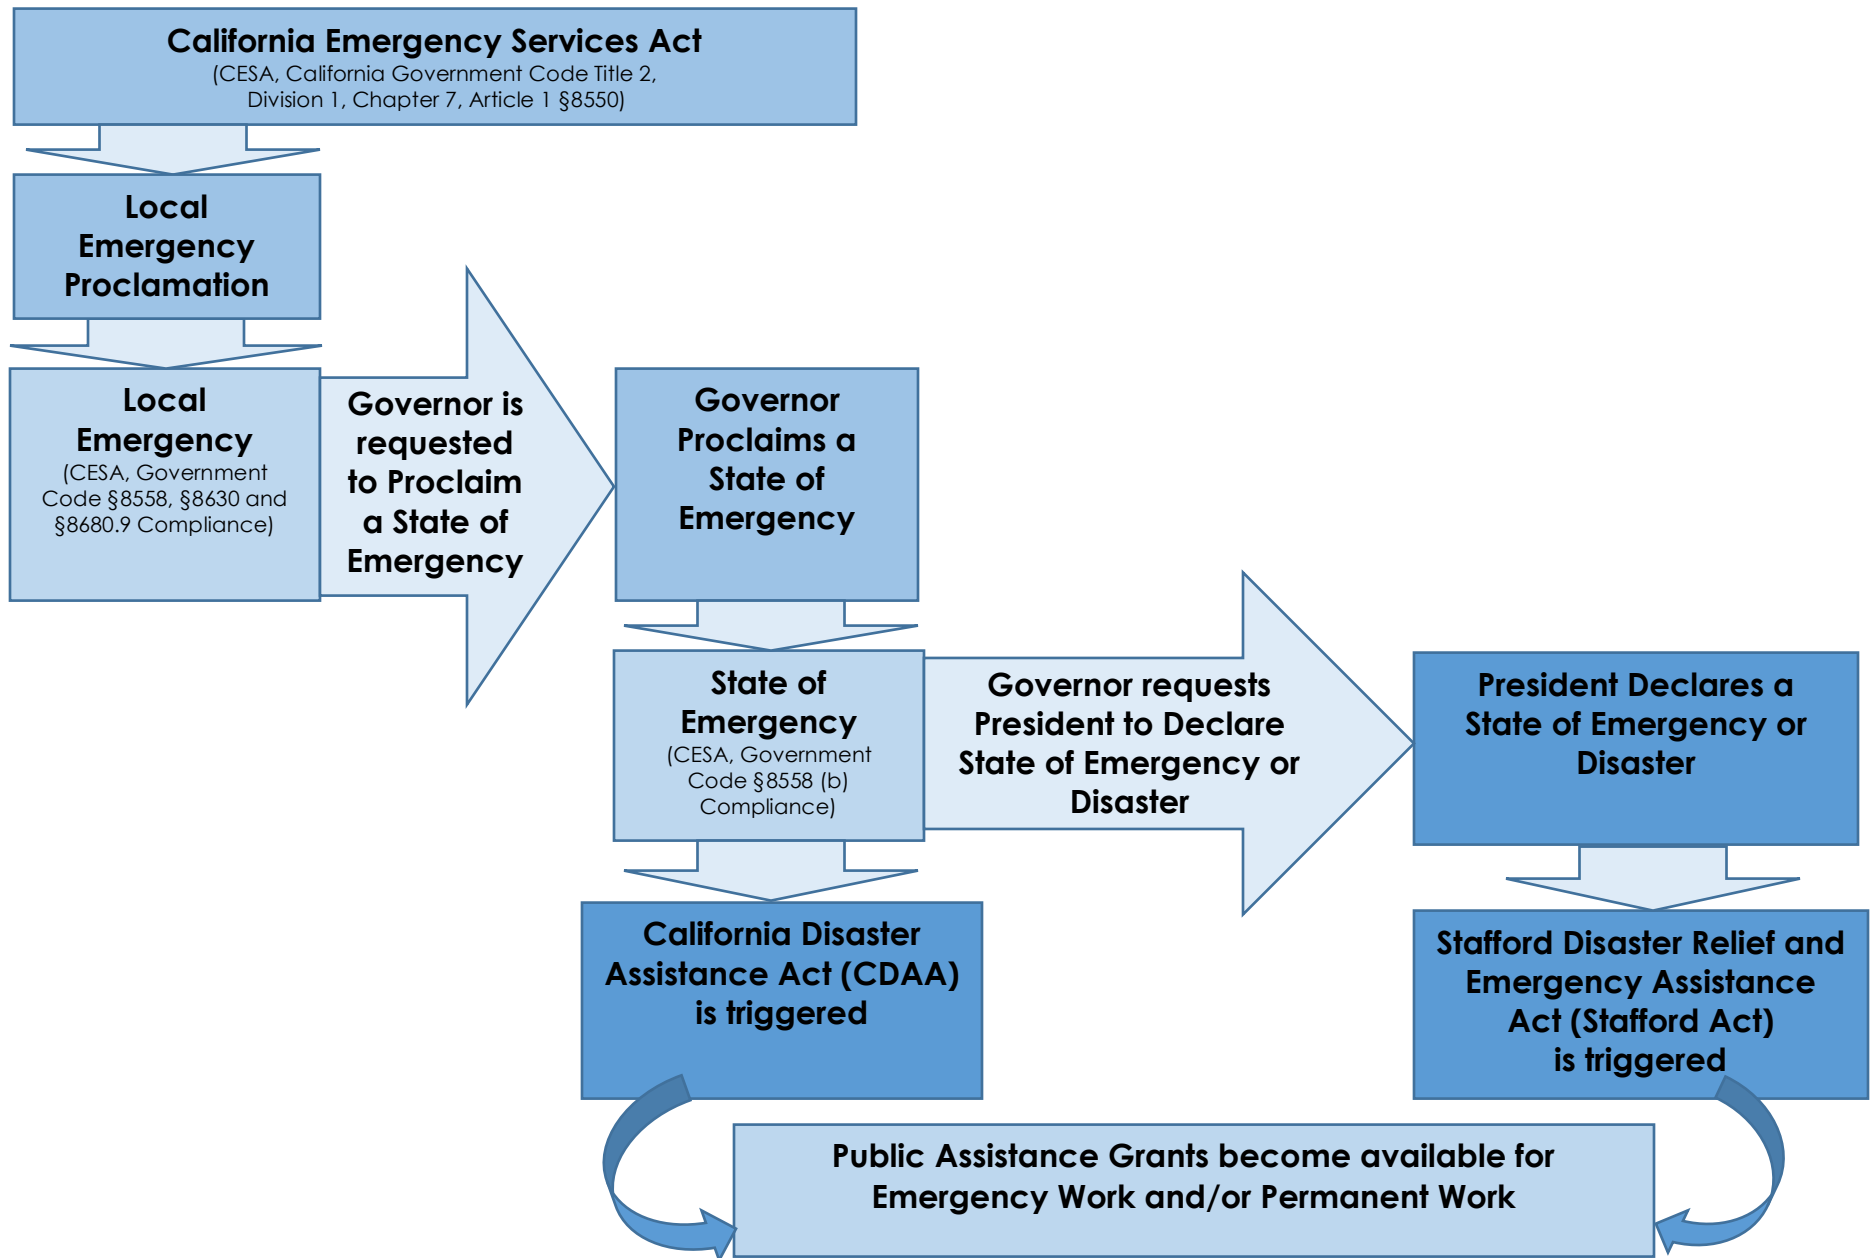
California Emergency Services Act
(CESA, California Government Code Title 2, Division 1, Chapter 7, Article 1 §8550)

Local Emergency Proclamation

Local Emergency
(CESA, Government Code §8558, §8630 and §8680.9 Compliance)

Governor is requested to Proclaim a State of Emergency

Governor Proclaims a State of Emergency

State of Emergency
(CESA, Government Code §8558 (b) Compliance)

Governor requests President to Declare State of Emergency or Disaster

President Declares a State of Emergency or Disaster

California Disaster Assistance Act (CDAA) is triggered

Stafford Disaster Relief and Emergency Assistance Act (Stafford Act) is triggered

Public Assistance Grants become available for Emergency Work and/or Permanent Work